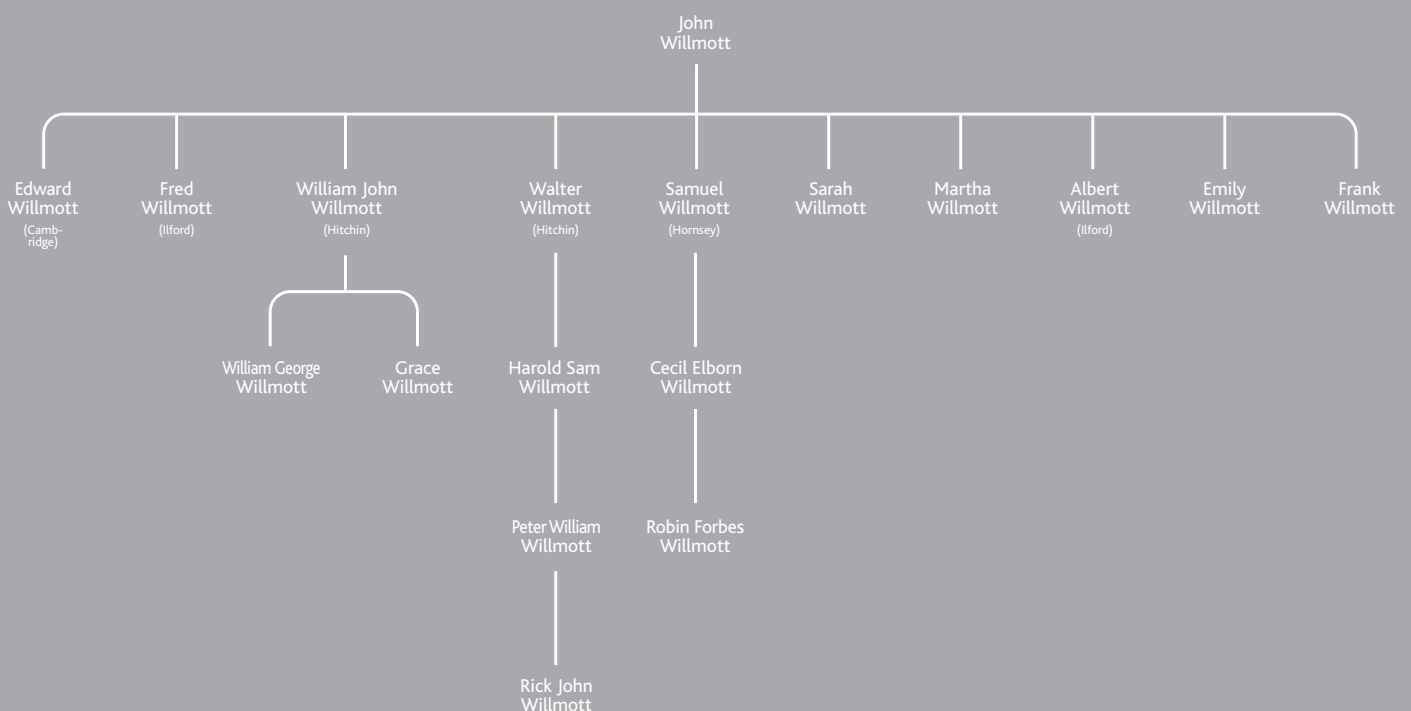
John Willmott

Edward Willmott (Cambridge)

Fred Willmott (Ilford)

William John Willmott (Hitchin)

Walter Willmott (Hitchin)

Samuel Willmott (Hornsey)

Sarah Willmott

Martha Willmott

Albert Willmott (Ilford)

Emily Willmott

Frank Willmott

William George Willmott

Grace Willmott

Harold Sam Willmott

Cecil Elborn Willmott

Peter William Willmott

Robin Forbes Willmott

Rick John Willmott